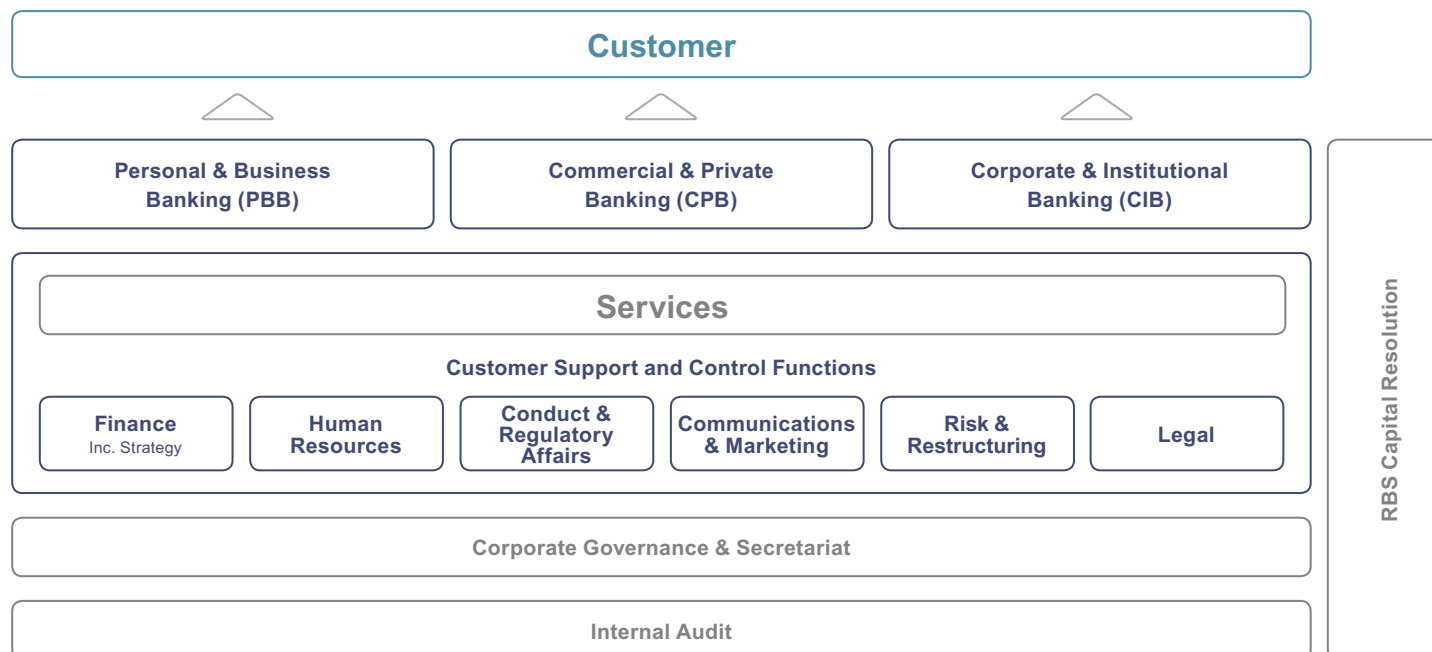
Customer

Personal & Business Banking (PBB)

Commercial & Private Banking (CPB)

Corporate & Institutional Banking (CIB)

Services

Customer Support and Control Functions

Finance
Inc. Strategy

Human Resources

Conduct & Regulatory Affairs

Communications & Marketing

Risk & Restructuring

Legal

Corporate Governance & Secretariat

Internal Audit

RBS Capital Resolution